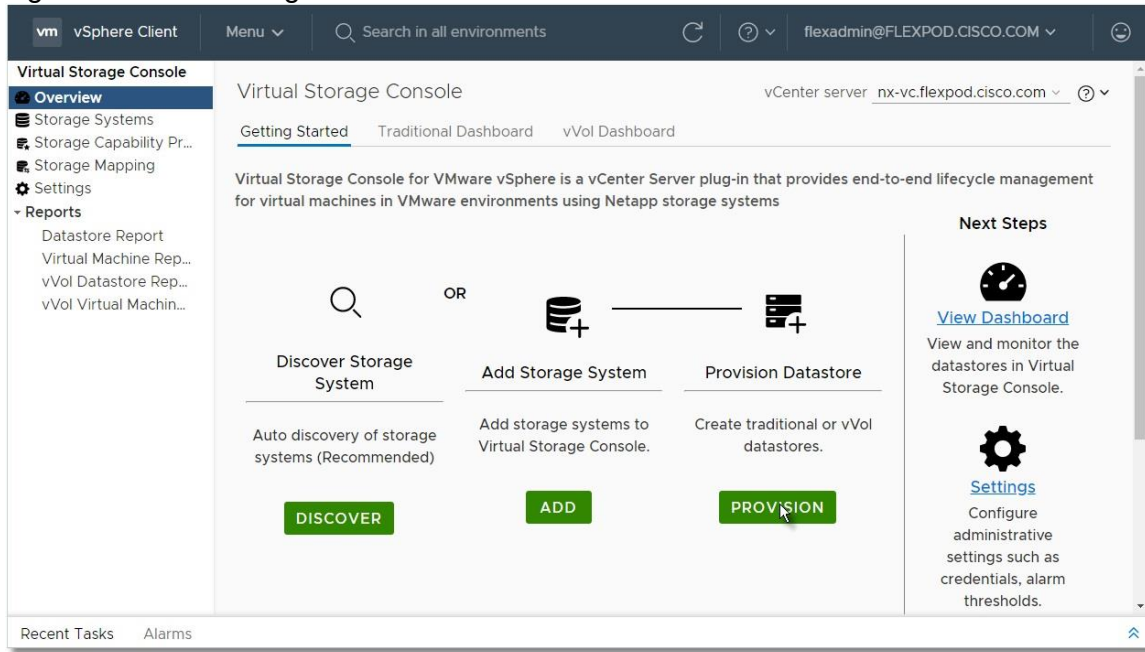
vm vSphere Client Menu ∨ Search in all environments flexadmin@FLEXPOD.CISCO.COM ∨

Virtual Storage Console
Overview
Storage Systems
Storage Capability Pr...
Storage Mapping
Settings
Reports
Datastore Report
Virtual Machine Rep...
vVol Datastore Rep...
vVol Virtual Machin...

Virtual Storage Console

vCenter server nx-vc.flexpod.cisco.com

Getting Started Traditional Dashboard vVol Dashboard

Virtual Storage Console for VMware vSphere is a vCenter Server plug-in that provides end-to-end lifecycle management for virtual machines in VMware environments using Netapp storage systems

OR

Discover Storage System

Auto discovery of storage systems (Recommended)

DISCOVER

Add Storage System

Add storage systems to Virtual Storage Console.

ADD

Provision Datastore

Create traditional or vVol datastores.

PROVISION

Next Steps

View Dashboard

View and monitor the datastores in Virtual Storage Console.

Settings

Configure administrative settings such as credentials, alarm thresholds.

Recent Tasks Alarms